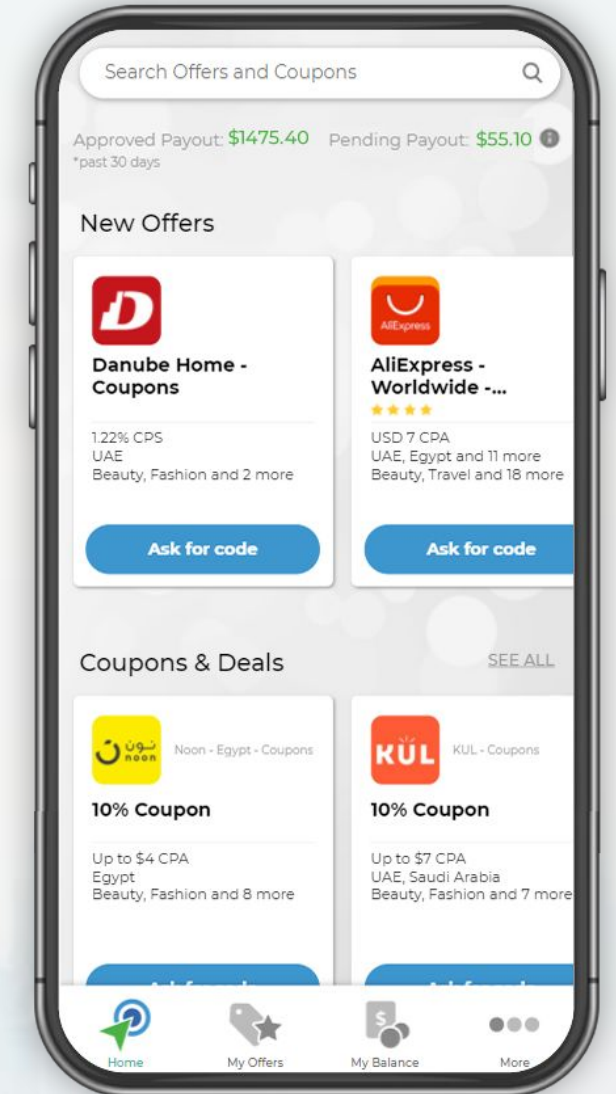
Search Offers and Coupons

Approved Payout: $1475.40 Pending Payout: $55.10
*past 30 days

New Offers

D
Danube Home - Coupons
1.22% CPS
UAE
Beauty, Fashion and 2 more
Ask for code

AliExpress
AliExpress - Worldwide -...
USD 7 CPA
UAE, Egypt and 11 more
Beauty, Travel and 18 more
Ask for code

Coupons & Deals
SEE ALL

نون noon
Noon - Egypt - Coupons
10% Coupon
Up to $4 CPA
Egypt
Beauty, Fashion and 8 more
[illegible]

KUL
KUL - Coupons
10% Coupon
Up to $7 CPA
UAE, Saudi Arabia
Beauty, Fashion and 7 more
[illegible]

Home
My Offers
My Balance
More